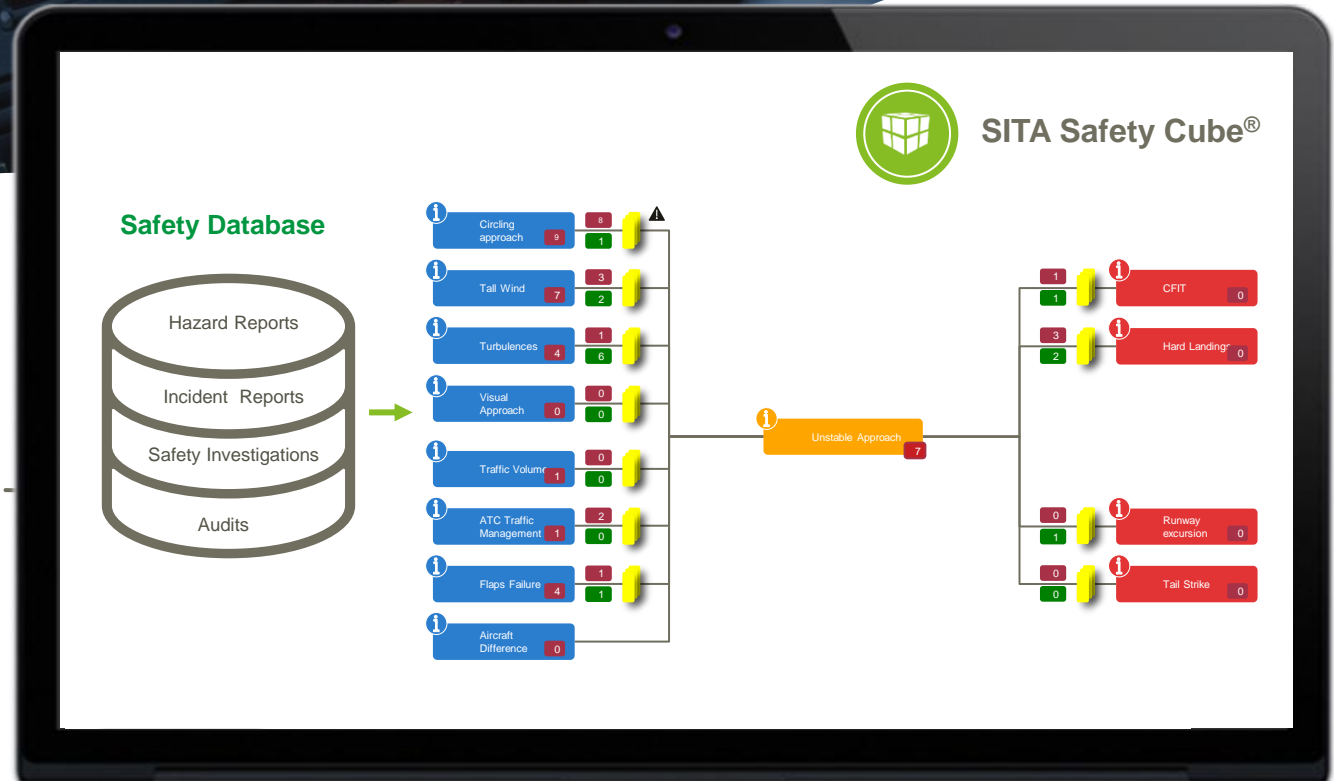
SITA Safety Cube®

Safety Database

Hazard Reports

Incident Reports

Safety Investigations

Audits

Circling approach 9 8 1

Tall Wind 7 3 2

Turbulences 4 1 6

Visual Approach 0 0 0

Traffic Volume 1 0 0

ATC Traffic Management 1 2 0

Flaps Failure 4 1 1

Aircraft Difference 0

Unstable Approach 7

1 1 CFIT 0

3 2 Hard Landings 0

0 1 Runway excursion 0

0 0 Tail Strike 0